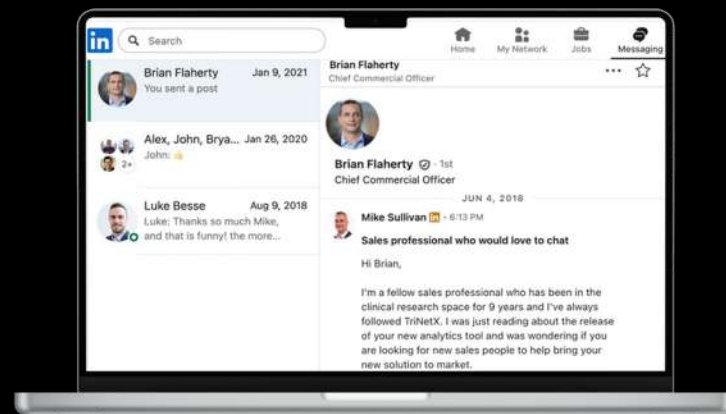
in Search

Home My Network Jobs Messaging

Brian Flaherty Jan 9, 2021
You sent a post

Alex, John, Brya... Jan 26, 2020
John: 👍

2+

Luke Besse Aug 9, 2018
Luke: Thanks so much Mike, and that is funny! the more...

Brian Flaherty
Chief Commercial Officer

Brian Flaherty · 1st
Chief Commercial Officer

JUN 4, 2018

Mike Sullivan in · 6:13 PM

Sales professional who would love to chat

Hi Brian,

I'm a fellow sales professional who has been in the clinical research space for 9 years and I've always followed TriNetX. I was just reading about the release of your new analytics tool and was wondering if you are looking for new sales people to help bring your new solution to market.